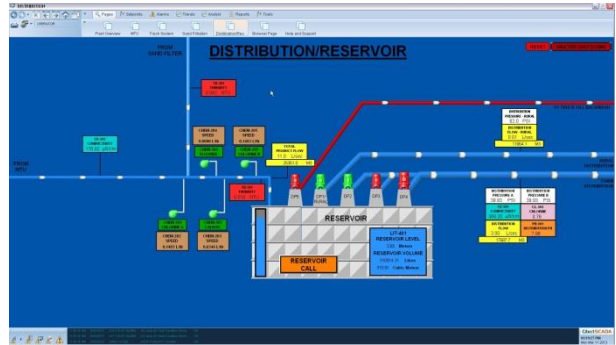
DISTRIBUTION

Pages Datasets Alarms Trends Analyst Reports Tools

Plant Overview MFU Flash Sedimentation Sand Filtration Distribution/Res Welcome Page Help and Support

DISTRIBUTION/RESERVOIR

FROM SAND FILTER

FROM MFU

RESERVOIR

RESERVOIR CALL

LIT-401 RESERVOIR LEVEL
RESERVOIR VOLUME

TOTAL PRODUCT FLOW

DISTRIBUTION PRESSURE
DISTRIBUTION FLOW

CHEM 200 SPEED
CHEM 202 SPEED

DP1 DP2 DP3 DP4 DP5

ClearSCADA